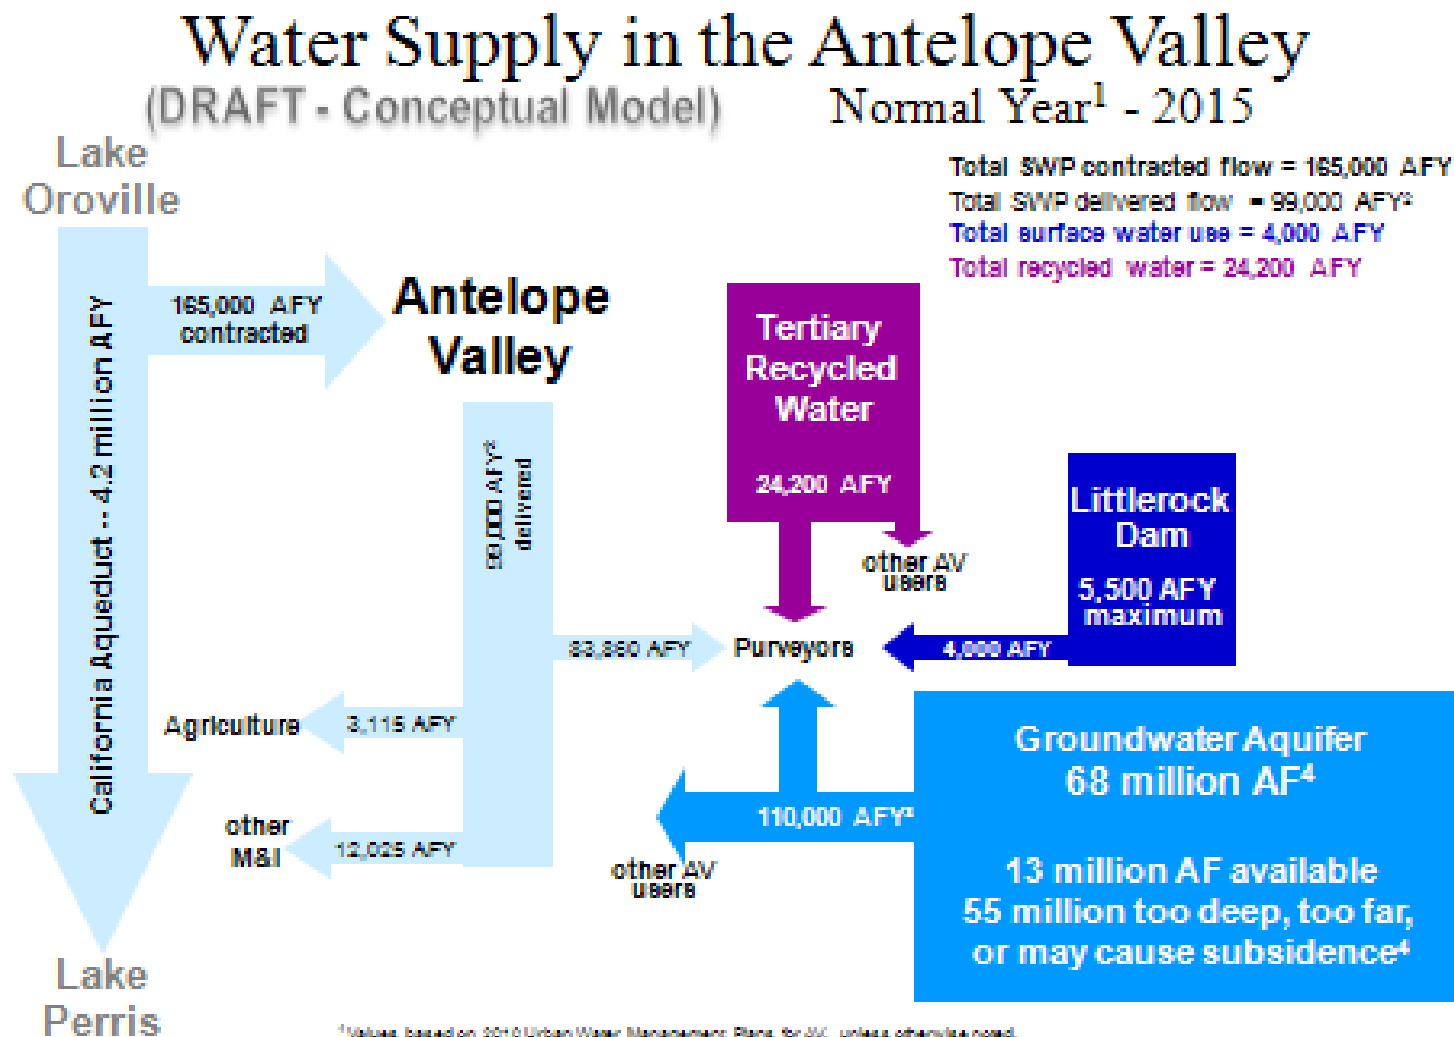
Water Supply in the Antelope Valley

(DRAFT - Conceptual Model)

Normal Year$^1$ - 2015

Lake Oroville

Total SWP contracted flow = 165,000 AFY
Total SWP delivered flow = 99,000 AFY$^2$
Total surface water use = 4,000 AFY
Total recycled water = 24,200 AFY

California Aqueduct -- 4.2 million AFY

165,000 AFY contracted

Antelope Valley

99,000 AFY$^2$ delivered

Tertiary Recycled Water

24,200 AFY

other AV users

Littlerock Dam

5,500 AFY maximum

83,860 AFY

Purveyors

4,000 AFY

Agriculture

3,115 AFY

Groundwater Aquifer
68 million AF$^4$

110,000 AFY$^3$

other M&I

12,025 AFY

other AV users

13 million AF available
55 million too deep, too far, or may cause subsidence$^4$

Lake Perris

$^1$Values based on 2010 Urban Water Management Plans for AV, unless otherwise noted.